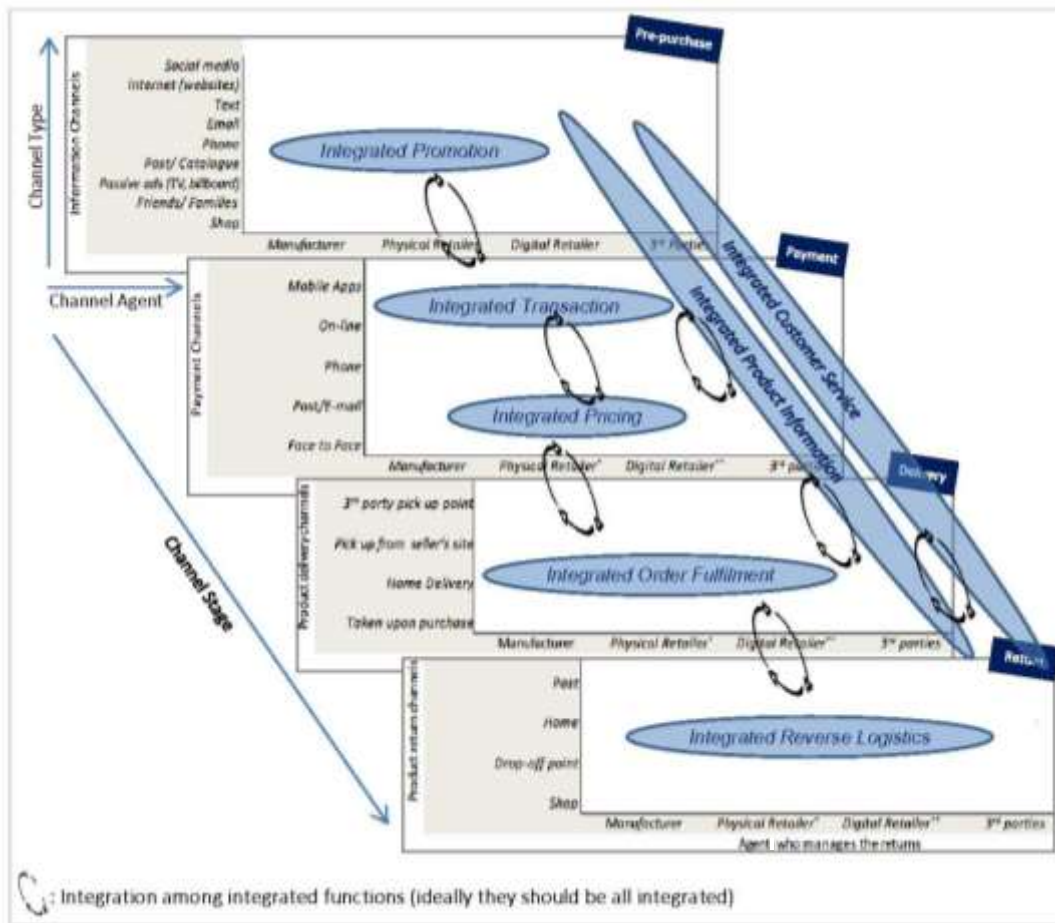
Pre-purchase

Channel Type

Information Channels

Social media
Internet (websites)
Text
Email
Phone
Post/ Catalogue
Passive ads (TV, billboard)
Friends/ Families
Shop

Integrated Promotion

Manufacturer Physical Retailer Digital Retailer 3rd Parties

Channel Agent

Payment

Payment Channels

Mobile Apps
On-line
Phone
Post/E-mail
Face to Face

Integrated Transaction

Integrated Pricing

Manufacturer Physical Retailer* Digital Retailer** 3rd parties

Integrated Customer Service

Integrated Product Information

Channel Stage

Delivery

Product delivery channels

3rd party pick up point
Pick up from seller's site
Home Delivery
Taken upon purchase

Integrated Order Fulfilment

Manufacturer Physical Retailer* Digital Retailer** 3rd parties

Returns

Product returns channels

Post
Home
Drop-off point
Shop

Integrated Reverse Logistics

Manufacturer Physical Retailer* Digital Retailer** 3rd parties
Agent who manages the returns

: Integration among integrated functions (ideally they should be all integrated)